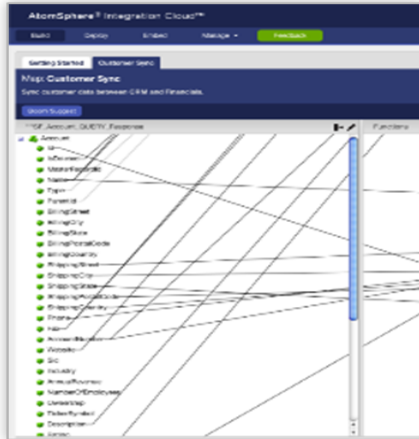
AtomSphere® Integration Cloud℠

Build Deploy Embed Manage ▾ Feedback

Getting Started Customer Sync

Map: Customer Sync

Sync customer data between CRM and Financials.

Boomi Suggest

SF Account QUERY Response

Functions

Account
Id
IsDeleted
MasterRecordId
Name
Type
ParentId
BillingStreet
BillingCity
BillingState
BillingPostalCode
BillingCountry
ShippingStreet
ShippingCity
ShippingState
ShippingPostalCode
ShippingCountry
Phone
Fax
AccountNumber
Website
Sic
Industry
AnnualRevenue
NumberOfEmployees
Ownership
TickerSymbol
Description
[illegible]